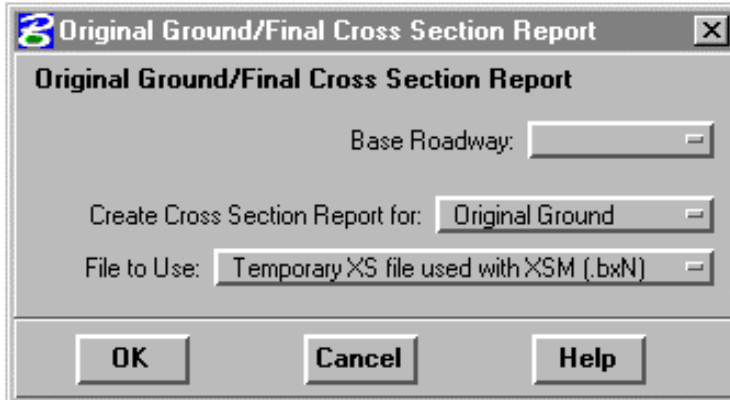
Original Ground/Final Cross Section Report

Original Ground/Final Cross Section Report

Base Roadway:

Create Cross Section Report for: Original Ground

File to Use: Temporary XS file used with XSM (.bxN)

OK

Cancel

Help